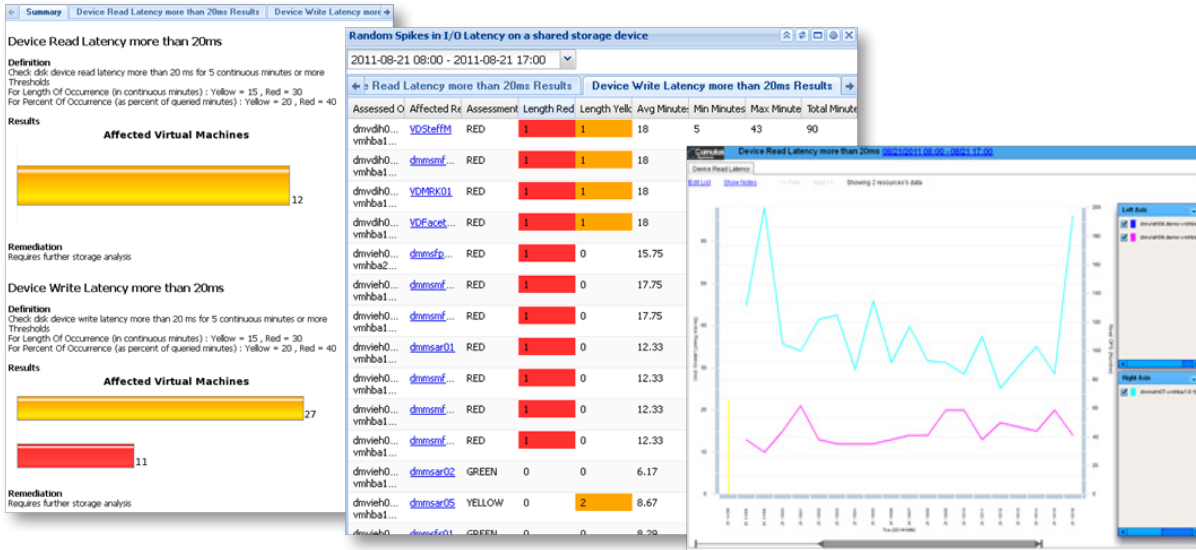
Summary | Device Read Latency more than 20ms Results | Device Write Latency more

Device Read Latency more than 20ms

Definition
Check disk device read latency more than 20 ms for 5 continuous minutes or more
Thresholds
For Length Of Occurrence (in continuous minutes) : Yellow = 15 , Red = 30
For Percent Of Occurrence (as percent of queried minutes) : Yellow = 20 , Red = 40

Results

Affected Virtual Machines

12

Remediation
Requires further storage analysis

Device Write Latency more than 20ms

Definition
Check disk device write latency more than 20 ms for 5 continuous minutes or more
Thresholds
For Length Of Occurrence (in continuous minutes) : Yellow = 15 , Red = 30
For Percent Of Occurrence (as percent of queried minutes) : Yellow = 20 , Red = 40

Results

Affected Virtual Machines

27

11

Remediation
Requires further storage analysis

Random Spikes in I/O Latency on a shared storage device

2011-08-21 08:00 - 2011-08-21 17:00

Read Latency more than 20ms Results | Device Write Latency more than 20ms Results

| Assessed O | Affected Re | Assessment | Length Red | Length Yell | Avg Minutes | Min Minutes | Max Minute | Total Minute |
|---|---|---|---|---|---|---|---|---|
| dmvdih0... vmhba1... | VDSteffM | RED | 1 | 1 | 18 | 5 | 43 | 90 |
| dmvdih0... vmhba1... | dmmsmf... | RED | 1 | 1 | 18 | | | |
| dmvdih0... vmhba1... | VDMRK01 | RED | 1 | 1 | 18 | | | |
| dmvdih0... vmhba1... | VDFacet... | RED | 1 | 1 | 18 | | | |
| dmvieh0... vmhba2... | dmmsfp... | RED | 1 | 0 | 15.75 | | | |
| dmvieh0... vmhba1... | dmmsmf... | RED | 1 | 0 | 17.75 | | | |
| dmvieh0... vmhba1... | dmmsmf... | RED | 1 | 0 | 17.75 | | | |
| dmvieh0... vmhba1... | dmmsar01 | RED | 1 | 0 | 12.33 | | | |
| dmvieh0... vmhba1... | dmmsmf... | RED | 1 | 0 | 12.33 | | | |
| dmvieh0... vmhba1... | dmmsmf... | RED | 1 | 0 | 12.33 | | | |
| dmvieh0... vmhba1... | dmmsmf... | RED | 1 | 0 | 12.33 | | | |
| dmvieh0... vmhba1... | dmmsar02 | GREEN | 0 | 0 | 6.17 | | | |
| dmvieh0... vmhba1... | dmmsar05 | YELLOW | 0 | 2 | 8.67 | | | |
| dmvieh0... | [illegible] | GREEN | 0 | 0 | 8.29 | | | |

Device Read Latency more than 20ms 08/21/2011 08:00 - 08/21/2011 17:00

Device Read Latency

Edit List  Show Notes  Showing 2 resources's data

Left Axis

Right Axis